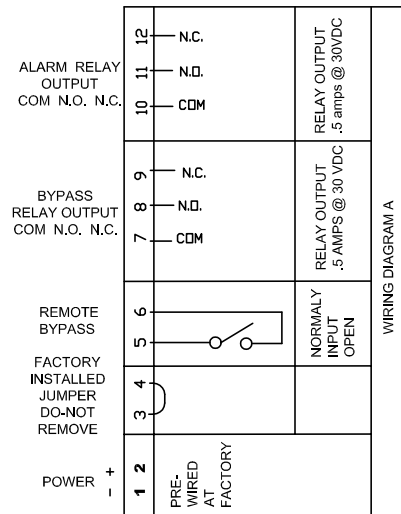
ALARM RELAY OUTPUT COM N.O. N.C.

12 N.C.
11 N.O.
10 COM

RELAY OUTPUT .5 amps @ 30VDC

BYPASS RELAY OUTPUT COM N.O. N.C.

9 N.C.
8 N.O.
7 COM

RELAY OUTPUT .5 AMPS @ 30 VDC

REMOTE BYPASS

6
5

NORMALY INPUT OPEN

FACTORY INSTALLED JUMPER DO-NOT REMOVE

4
3

POWER + −

2
1

PRE-WIRED AT FACTORY

WIRING DIAGRAM A